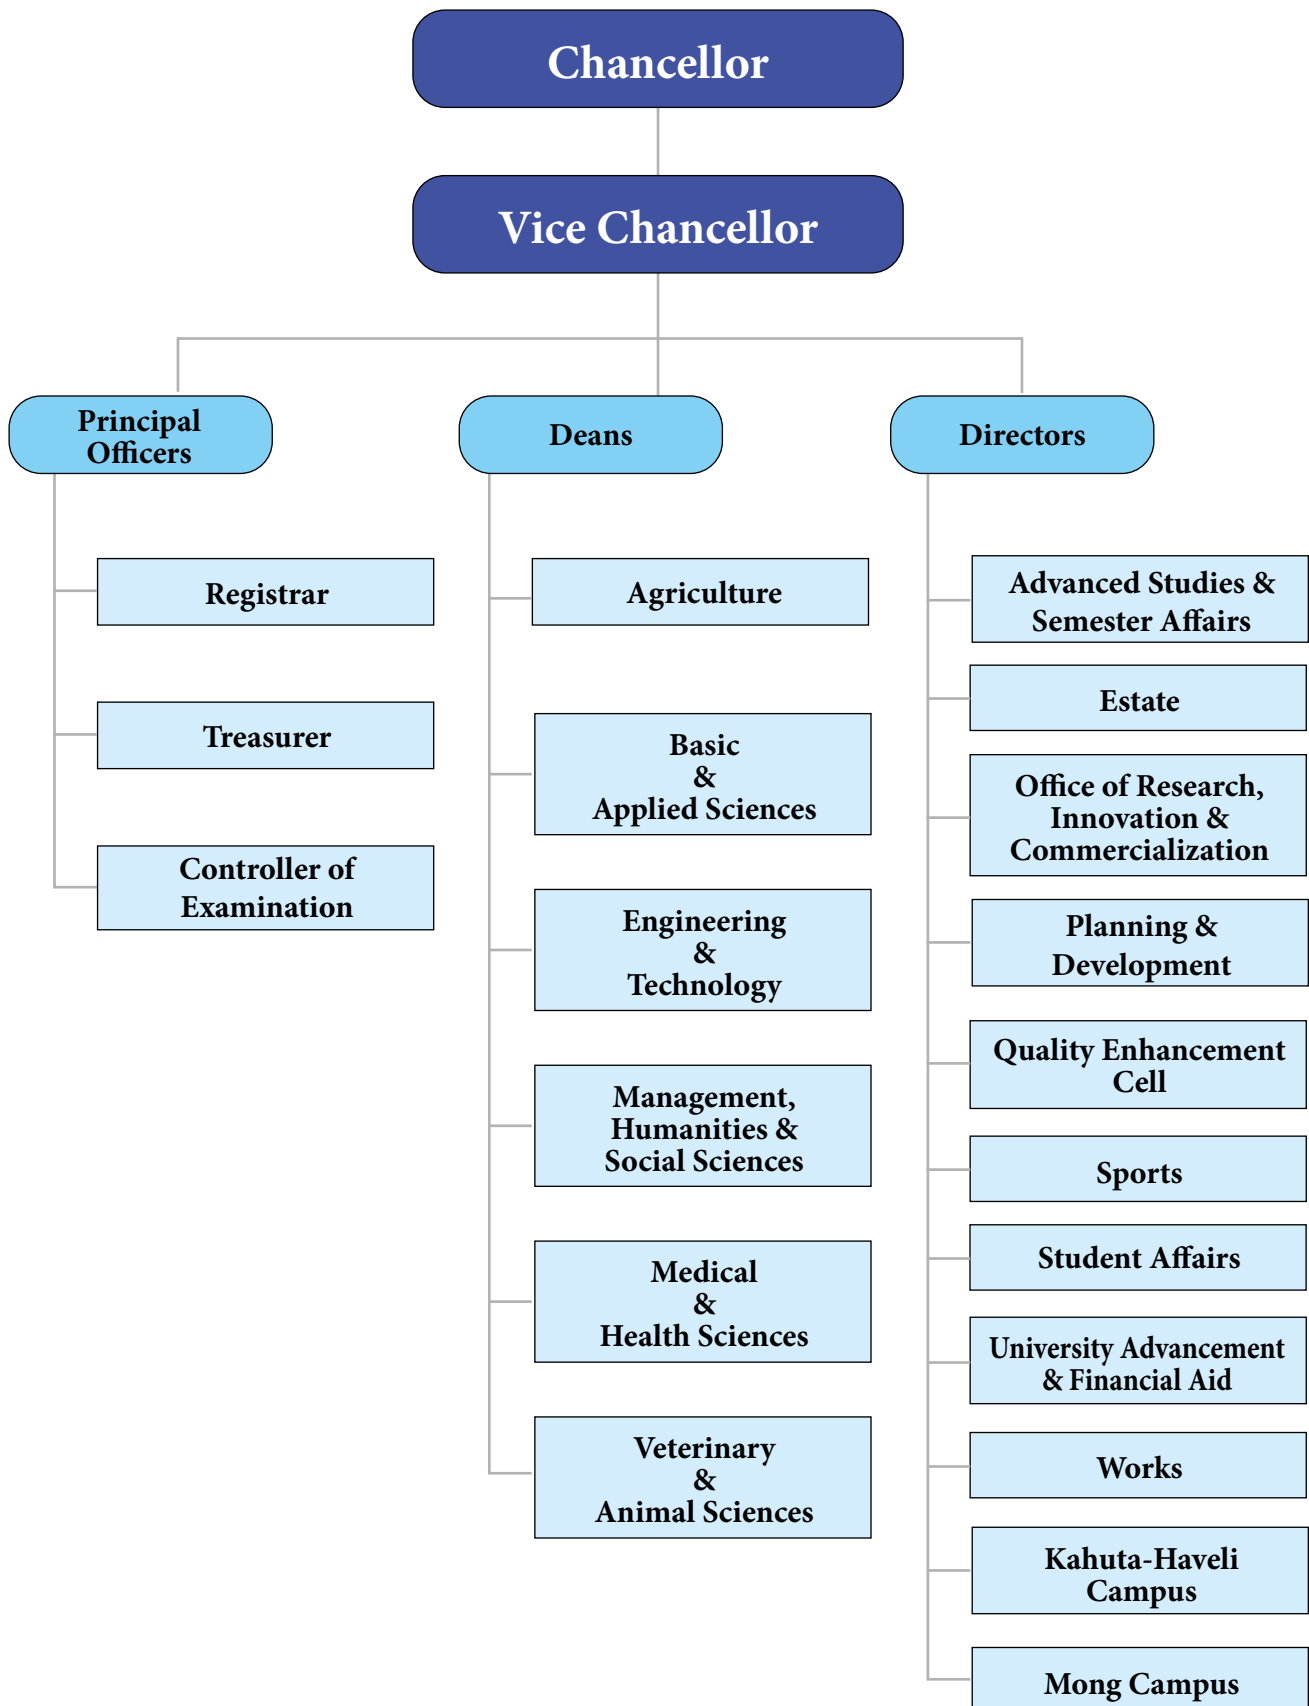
Chancellor

Vice Chancellor

Principal Officers

Deans

Directors

Registrar

Treasurer

Controller of Examination

Agriculture

Basic & Applied Sciences

Engineering & Technology

Management, Humanities & Social Sciences

Medical & Health Sciences

Veterinary & Animal Sciences

Advanced Studies & Semester Affairs

Estate

Office of Research, Innovation & Commercialization

Planning & Development

Quality Enhancement Cell

Sports

Student Affairs

University Advancement & Financial Aid

Works

Kahuta-Haveli Campus

Mong Campus